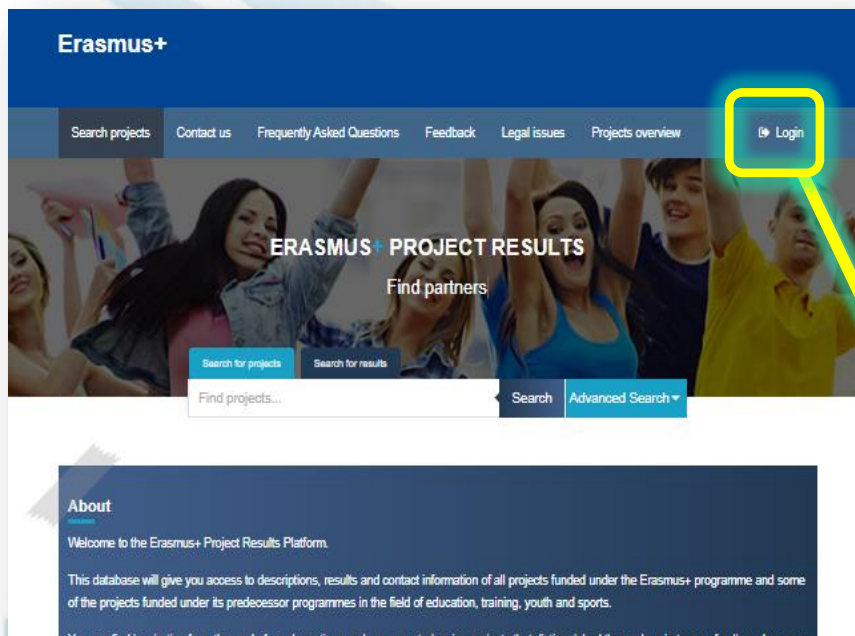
Erasmus+

Search projects Contact us Frequently Asked Questions Feedback Legal issues Projects overview Login

ERASMUS+ PROJECT RESULTS

Find partners

Search for projects Search for results

Find projects... Search Advanced Search

About

Welcome to the Erasmus+ Project Results Platform.

This database will give you access to descriptions, results and contact information of all projects funded under the Erasmus+ programme and some of the projects funded under its predecessor programmes in the field of education, training, youth and sports.

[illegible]